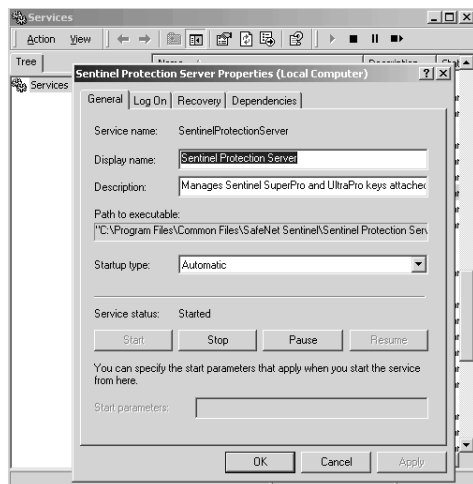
Services

Action View

Tree

Services

Name

Description

Stat

Sentinel Protection Server Properties (Local Computer)

?

General | Log On | Recovery | Dependencies

Service name: SentinelProtectionServer

Display name: Sentinel Protection Server

Description: Manages Sentinel SuperPro and UltraPro keys attachec

Path to executable:

"C:\Program Files\Common Files\SafeNet Sentinel\Sentinel Protection Serv

Startup type: Automatic

Service status: Started

Start | Stop | Pause | Resume

You can specify the start parameters that apply when you start the service from here.

Start parameters:

OK | Cancel | Apply